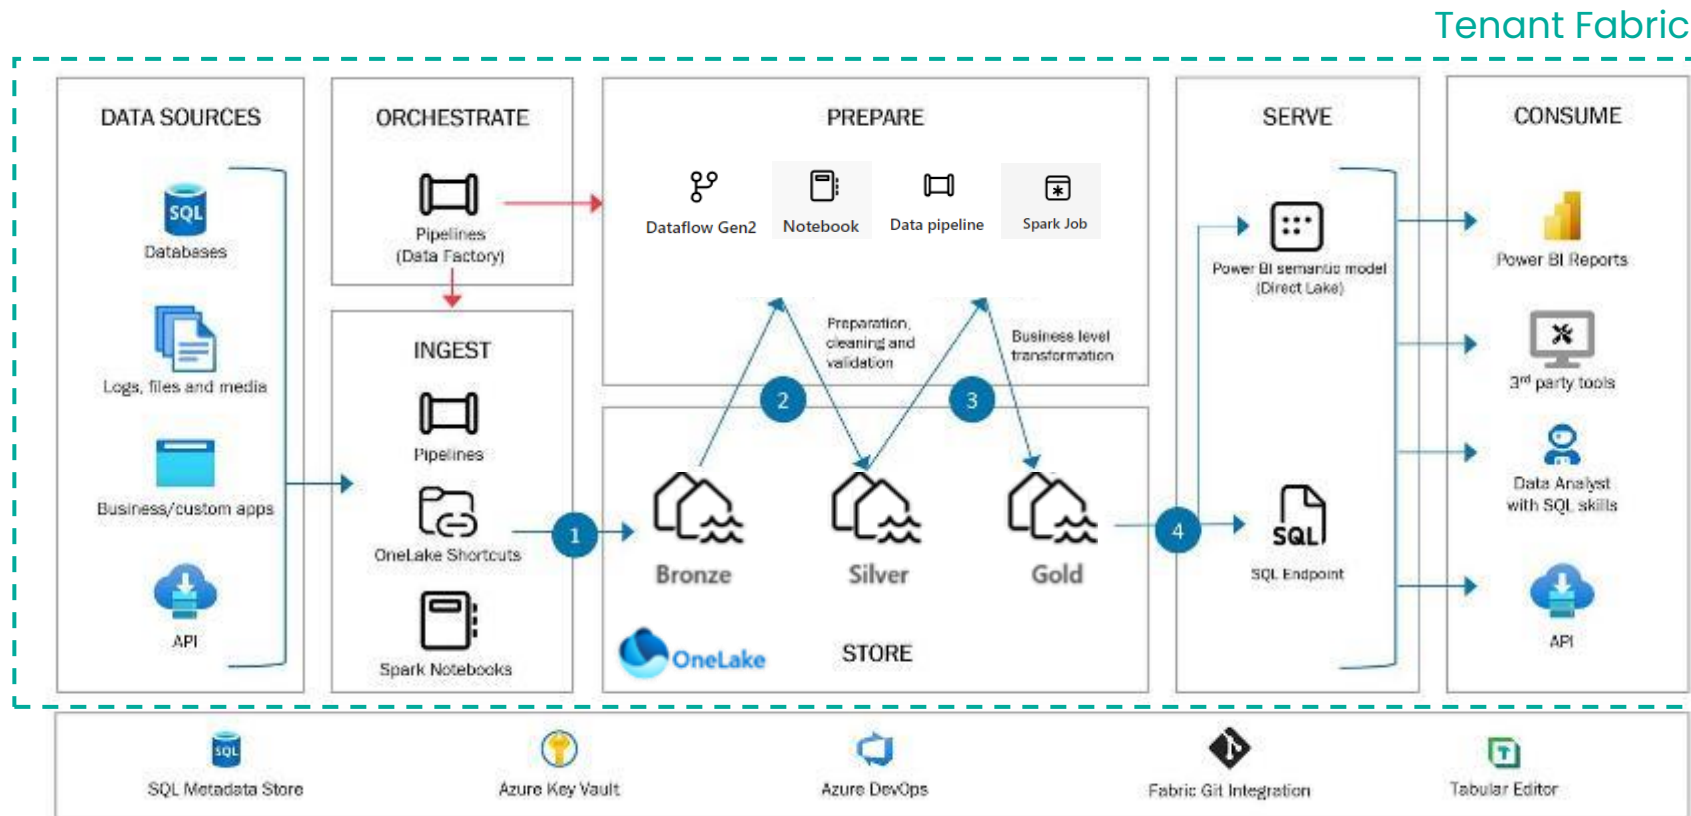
Tenant Fabric

DATA SOURCES

SQL
Databases

Logs, files and media

Business/custom apps

API

ORCHESTRATE

Pipelines
(Data Factory)

INGEST

Pipelines

OneLake Shortcuts

Spark Notebooks

PREPARE

Dataflow Gen2

Notebook

Data pipeline

Spark Job

Preparation, cleaning and validation

Business level transformation

2

3

1

Bronze

Silver

Gold

OneLake

STORE

SERVE

Power BI semantic model (Direct Lake)

4

SQL
SQL Endpoint

CONSUME

Power BI Reports

3rd party tools

Data Analyst with SQL skills

API

SQL
SQL Metadata Store

Azure Key Vault

Azure DevOps

Fabric Git Integration

Tabular Editor